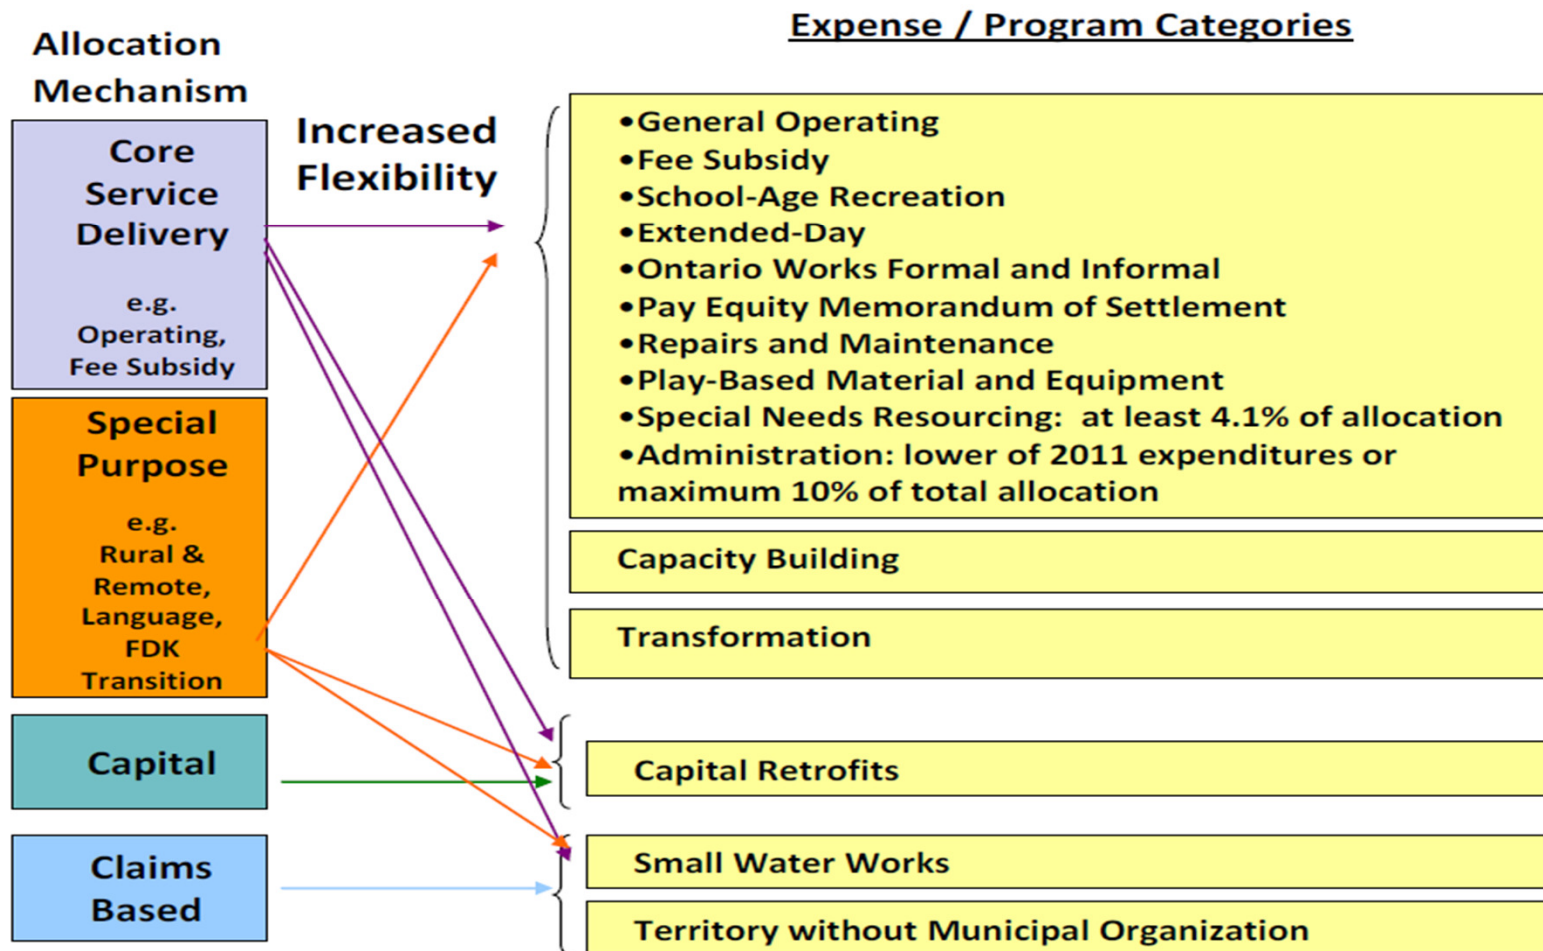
Allocation Mechanism

Expense / Program Categories

Core Service Delivery

e.g. Operating, Fee Subsidy

Increased Flexibility

•General Operating
•Fee Subsidy
•School-Age Recreation
•Extended-Day
•Ontario Works Formal and Informal
•Pay Equity Memorandum of Settlement
•Repairs and Maintenance
•Play-Based Material and Equipment
•Special Needs Resourcing: at least 4.1% of allocation
•Administration: lower of 2011 expenditures or maximum 10% of total allocation

Special Purpose

e.g. Rural & Remote, Language, FDK Transition

Capacity Building

Transformation

Capital

Capital Retrofits

Claims Based

Small Water Works

Territory without Municipal Organization